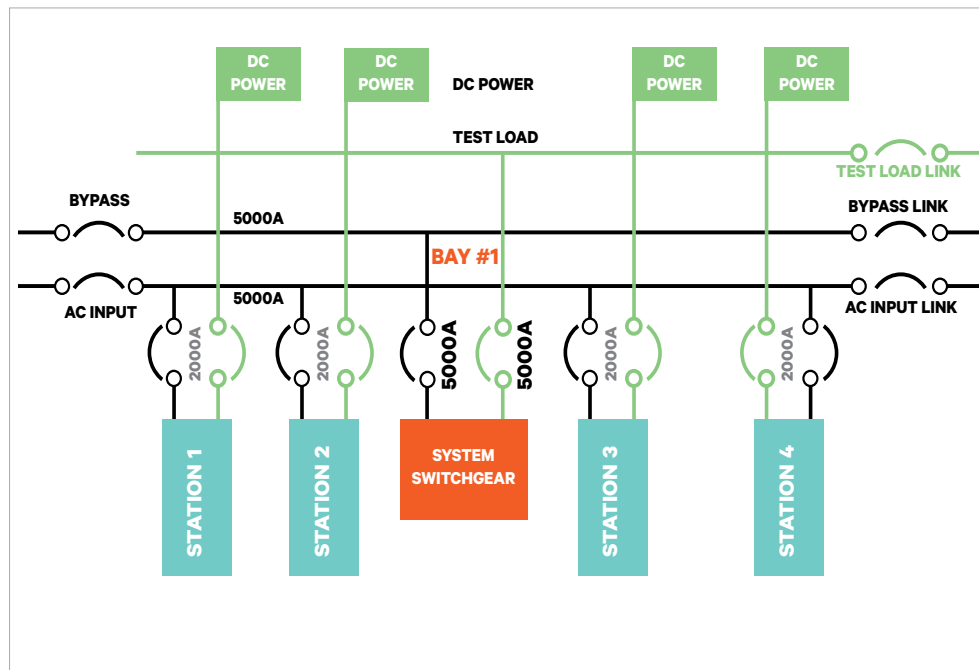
DC POWER

DC POWER

DC POWER

DC POWER

DC POWER

TEST LOAD

TEST LOAD LINK

BYPASS

5000A

BYPASS LINK

BAY #1

AC INPUT

5000A

AC INPUT LINK

2000A

2000A

5000A

5000A

2000A

2000A

STATION 1

STATION 2

SYSTEM SWITCHGEAR

STATION 3

STATION 4